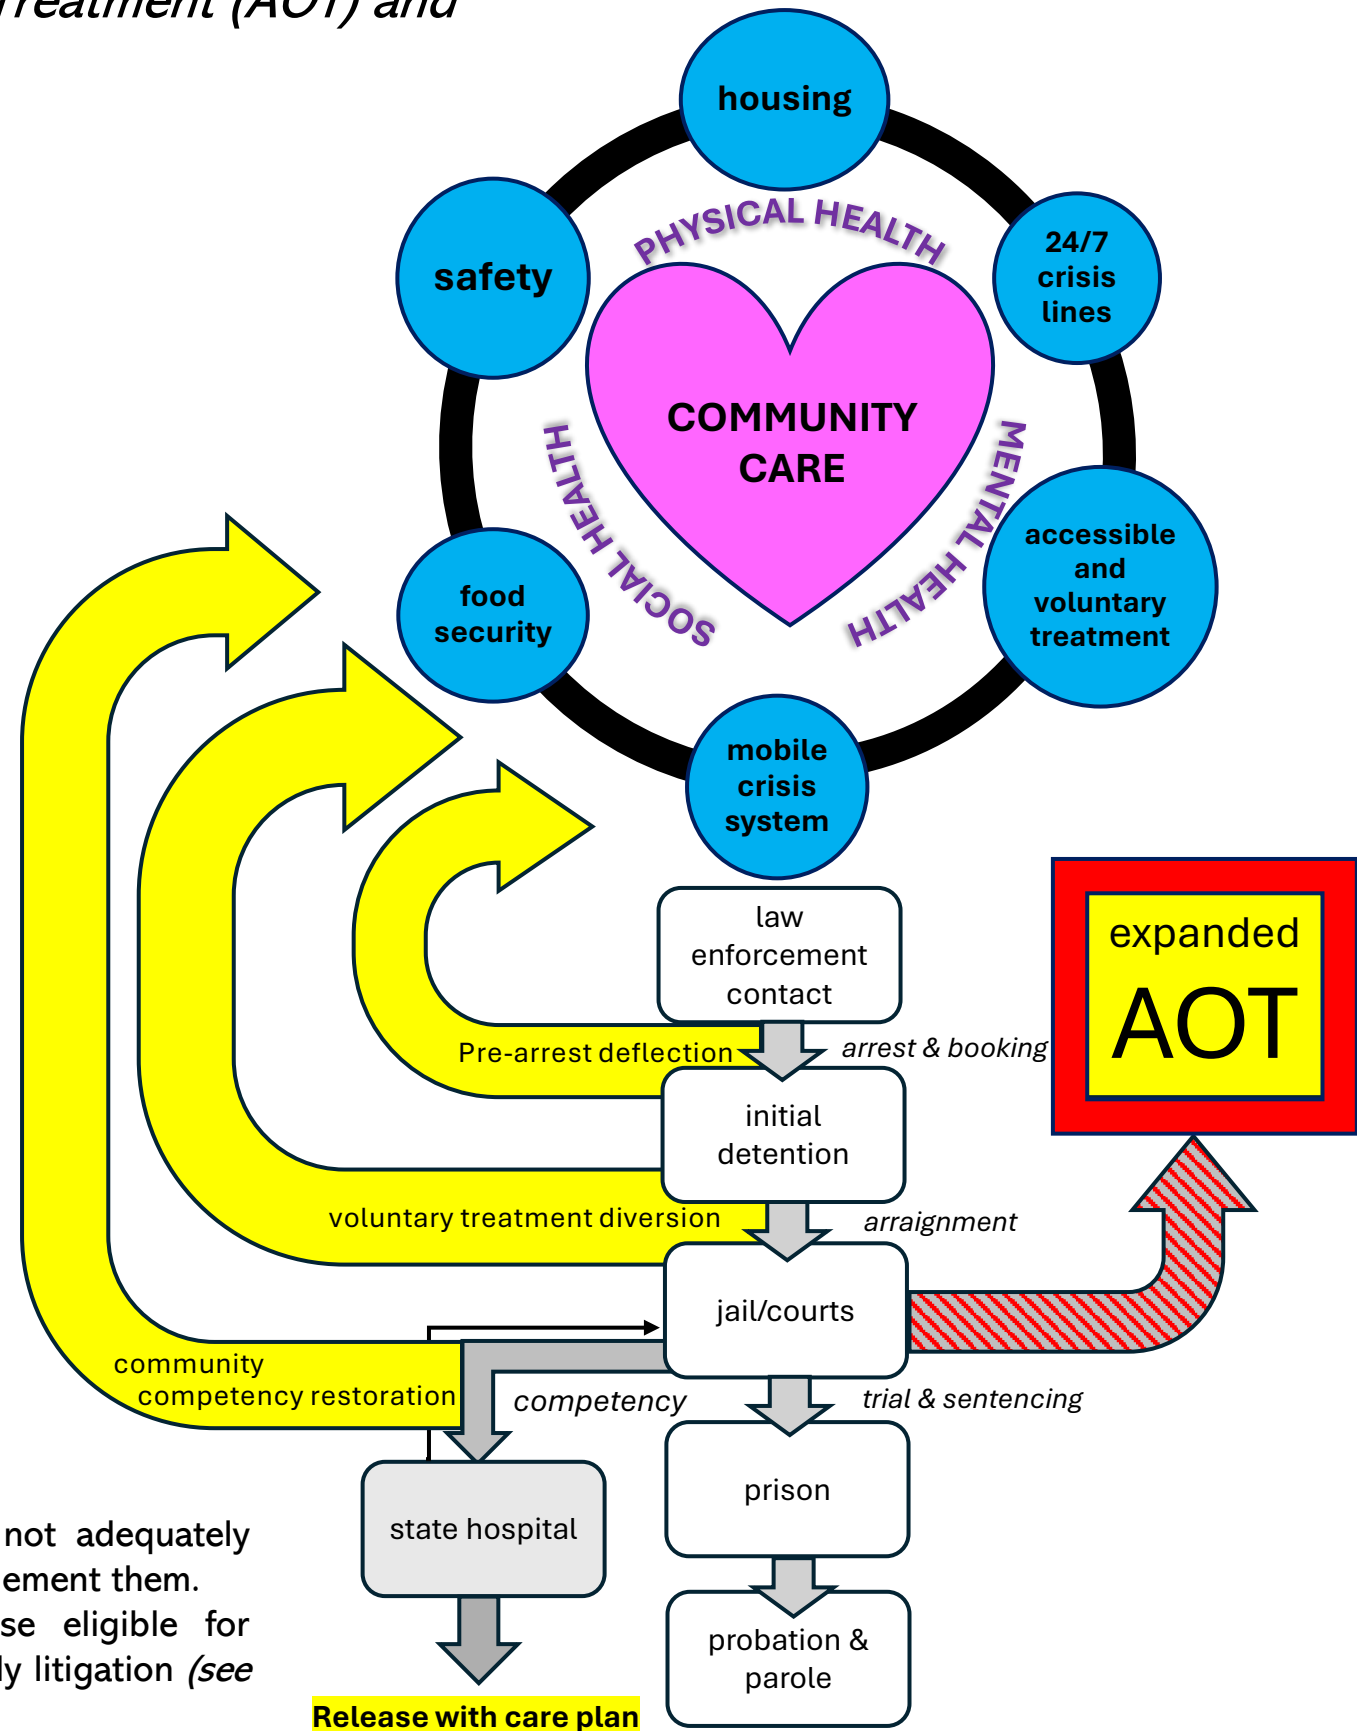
Treatment (AOT) and

housing

safety

24/7 crisis lines

PHYSICAL HEALTH

COMMUNITY CARE

SOCIAL HEALTH

MENTAL HEALTH

food security

accessible and voluntary treatment

mobile crisis system

law enforcement contact

expanded AOT

Pre-arrest deflection

arrest & booking

initial detention

voluntary treatment diversion

arraignment

jail/courts

community competency restoration

competency

trial & sentencing

prison

state hospital

probation & parole

Release with care plan

not adequately
ement them.
se eligible for
ly litigation (see